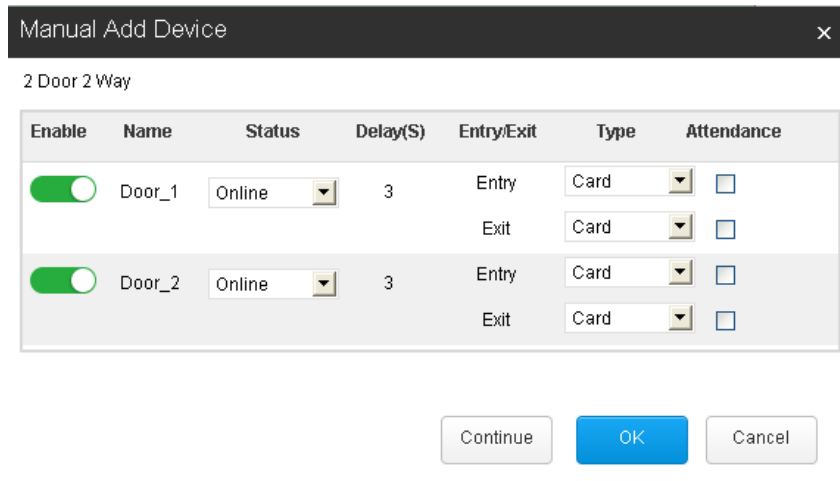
Manual Add Device ×

2 Door 2 Way

| Enable | Name | Status | Delay(S) | Entry/Exit | Type | Attendance |
|---|---|---|---|---|---|---|
| | Door_1 | Online | 3 | Entry | Card | |
| | | | | Exit | Card | |
| | Door_2 | Online | 3 | Entry | Card | |
| | | | | Exit | Card | |

Continue OK Cancel